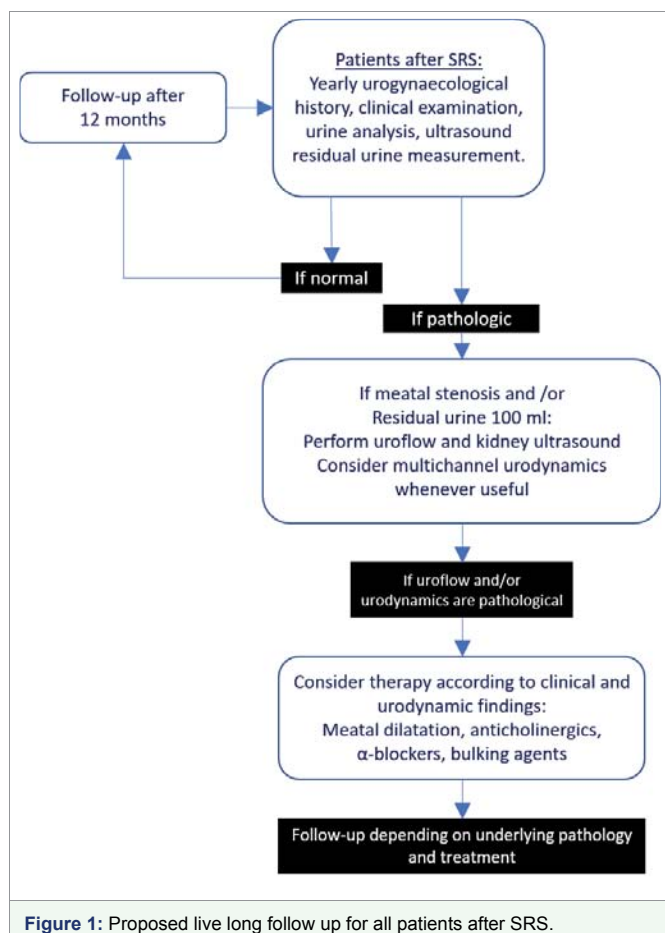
Follow-up after 12 months

Patients after SRS:
Yearly urogynaecological history, clinical examination, urine analysis, ultrasound residual urine measurement.

If normal

If pathologic

If meatal stenosis and /or Residual urine 100 ml:
Perform uroflow and kidney ultrasound
Consider multichannel urodynamics whenever useful

If uroflow and/or urodynamics are pathological

Consider therapy according to clinical and urodynamic findings:
Meatal dilatation, anticholinergics, α-blockers, bulking agents

Follow-up depending on underlying pathology and treatment

Figure 1: Proposed live long follow up for all patients after SRS.